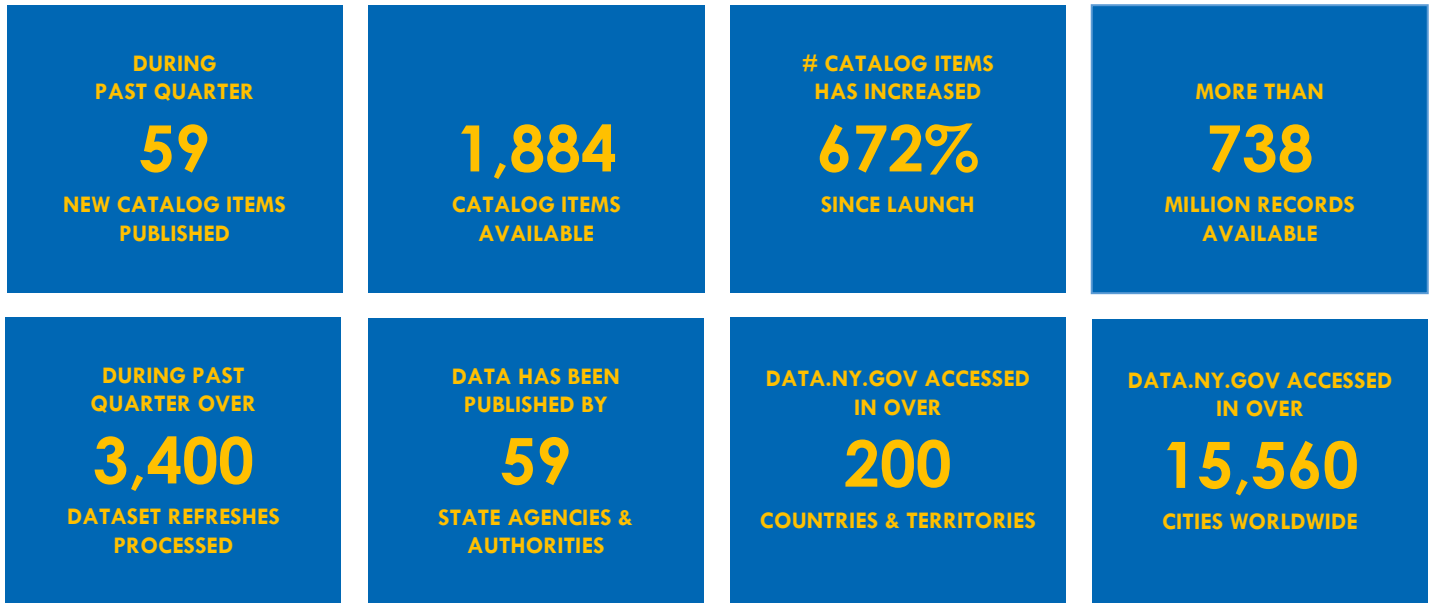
DURING PAST QUARTER
59
NEW CATALOG ITEMS PUBLISHED

1,884
CATALOG ITEMS AVAILABLE

# CATALOG ITEMS HAS INCREASED
672%
SINCE LAUNCH

MORE THAN
738
MILLION RECORDS AVAILABLE

DURING PAST QUARTER OVER
3,400
DATASET REFRESHES PROCESSED

DATA HAS BEEN PUBLISHED BY
59
STATE AGENCIES & AUTHORITIES

DATA.NY.GOV ACCESSED IN OVER
200
COUNTRIES & TERRITORIES

DATA.NY.GOV ACCESSED IN OVER
15,560
CITIES WORLDWIDE